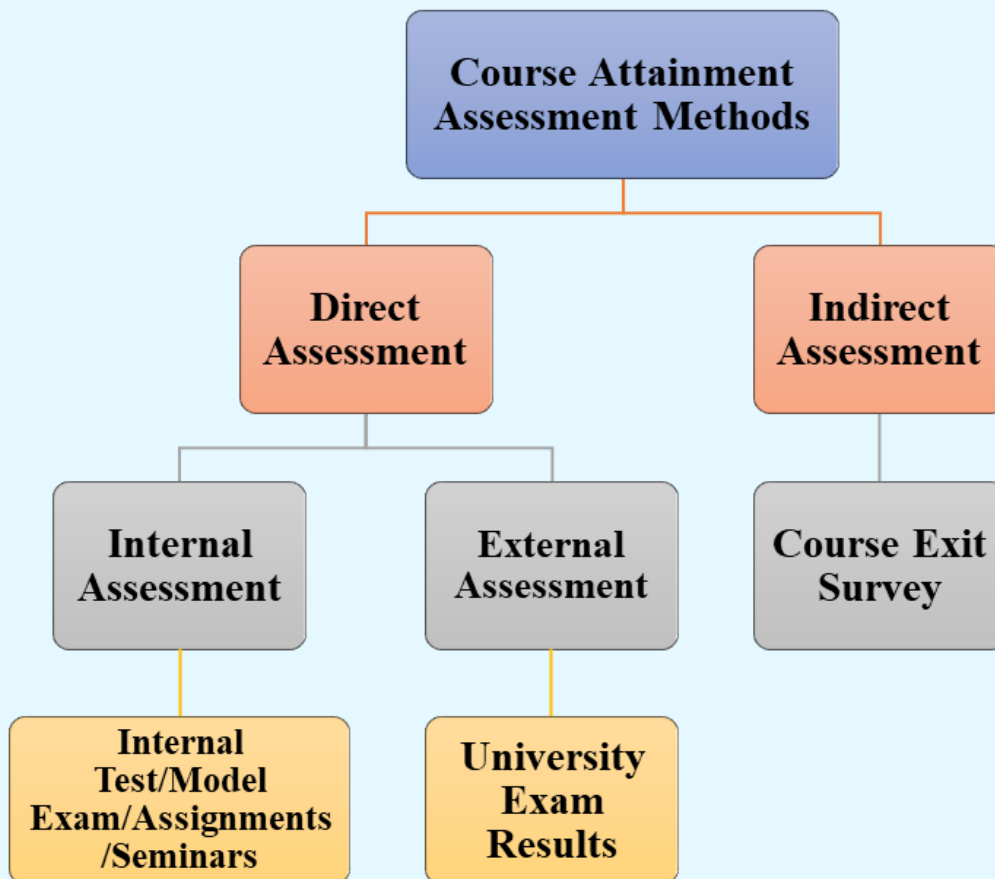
Course Attainment Assessment Methods

Direct Assessment

Indirect Assessment

Internal Assessment

External Assessment

Course Exit Survey

Internal Test/Model Exam/Assignments /Seminars

University Exam Results